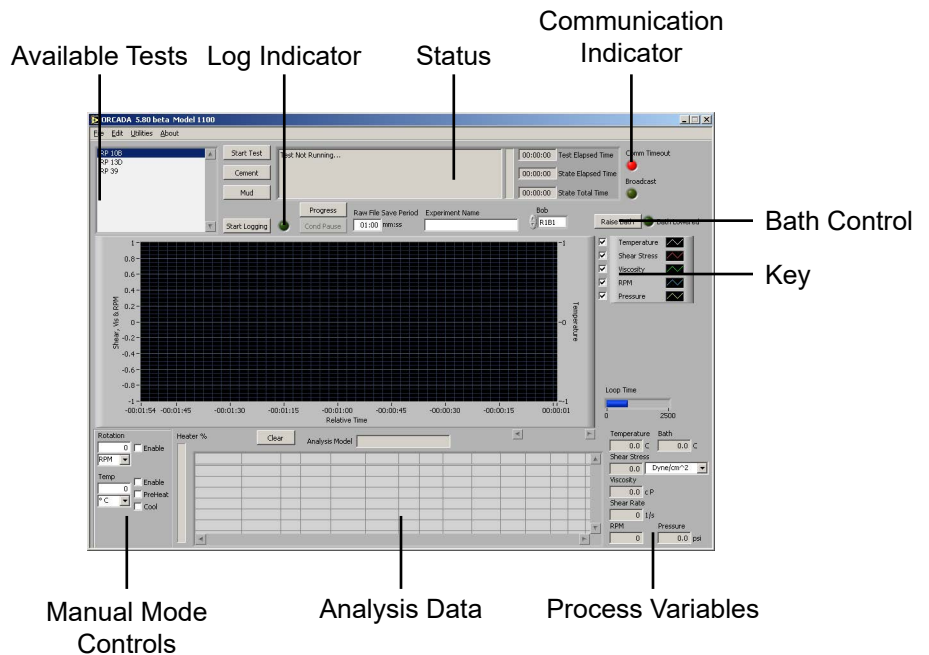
Available Tests Log Indicator Status Communication Indicator

ORCADA 5.80 beta Model 1100

File Edit Utilities About

RP 10B
RP 13D
RP 39

Start Test
Cement
Mud
Start Logging

Test Not Running...

00:00:00 Test Elapsed Time
00:00:00 State Elapsed Time
00:00:00 State Total Time

Comm Timeout
Broadcast

Progress
Cond Pause
Raw File Save Period
01:00 mm:ss
Experiment Name
Bob
R1B1
Raise Bath
Bath Control

Temperature
Shear Stress
Viscosity
RPM
Pressure

Key

1
0.8
0.6
0.4
0.2
0
-0.2
-0.4
-0.6
-0.8
-1
Shear, Vis & RPM
Temperature
1
0
-1
-00:01:54 -00:01:45 -00:01:30 -00:01:15 -00:01:00 -00:00:45 -00:00:30 -00:00:15 00:00:01
Relative Time

Loop Time
0 2500

Rotation
0 Enable
RPM
Temp
0 Enable
PreHeat
° C Cool

Heater %
Clear
Analysis Model

Temperature Bath
0.0 C 0.0 C
Shear Stress
0.0 Dyne/cm^2
Viscosity
0.0 c P
Shear Rate
0 1/s
RPM Pressure
0 0.0 psi

Manual Mode Controls Analysis Data Process Variables